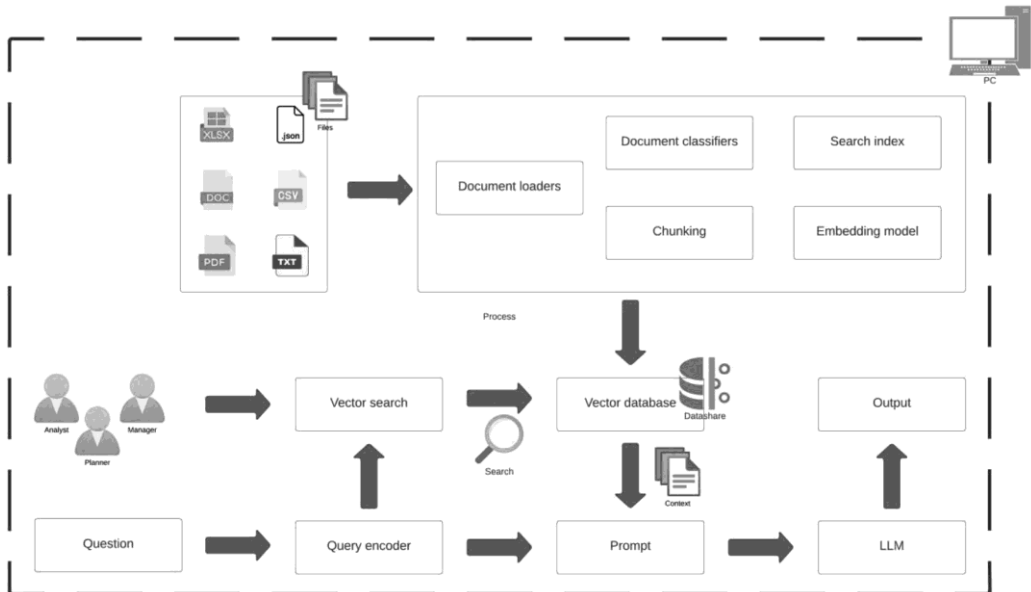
PC

XLSX
.json
Files
DOC
CSV
PDF
TXT

Document loaders
Document classifiers
Search index
Chunking
Embedding model

Process

Analyst
Manager
Planner

Vector search
Vector database
Datashare
Output
Search
Context

Question
Query encoder
Prompt
LLM